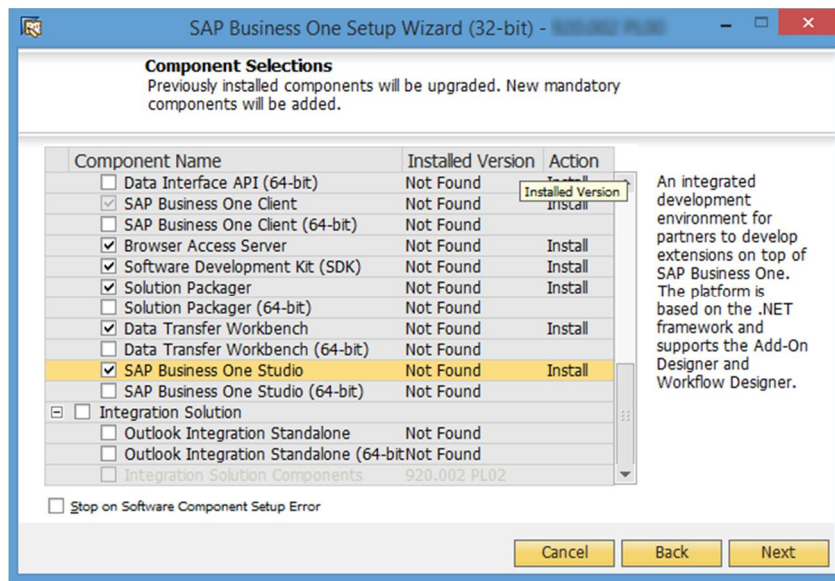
SAP Business One Setup Wizard (32-bit) - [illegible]

Component Selections
Previously installed components will be upgraded. New mandatory components will be added.

| Component Name | Installed Version | Action |
|---|---|---|
| Data Interface API (64-bit) | Not Found | Install |
| SAP Business One Client | Not Found | Install |
| SAP Business One Client (64-bit) | Not Found | |
| Browser Access Server | Not Found | Install |
| Software Development Kit (SDK) | Not Found | Install |
| Solution Packager | Not Found | Install |
| Solution Packager (64-bit) | Not Found | |
| Data Transfer Workbench | Not Found | Install |
| Data Transfer Workbench (64-bit) | Not Found | |
| SAP Business One Studio | Not Found | Install |
| SAP Business One Studio (64-bit) | Not Found | |
| Integration Solution | | |
| Outlook Integration Standalone | Not Found | |
| Outlook Integration Standalone (64-bit | Not Found | |
| Integration Solution Components | 920.002 PL02 | |

Installed Version

An integrated development environment for partners to develop extensions on top of SAP Business One. The platform is based on the .NET framework and supports the Add-On Designer and Workflow Designer.

Stop on Software Component Setup Error

Cancel Back Next